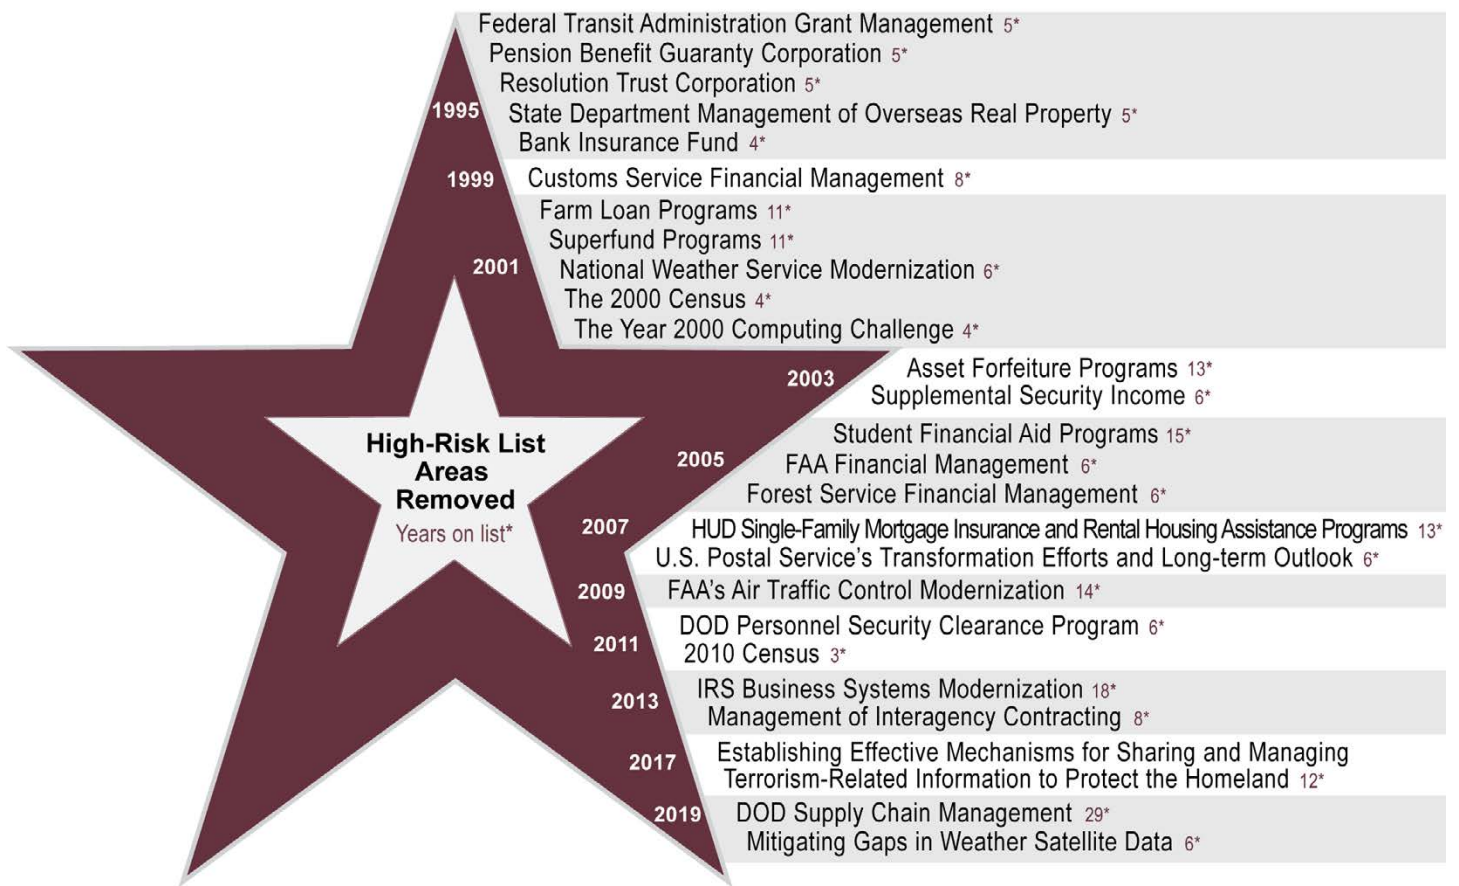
High-Risk List Areas Removed
Years on list*

1995
Federal Transit Administration Grant Management 5*
Pension Benefit Guaranty Corporation 5*
Resolution Trust Corporation 5*
State Department Management of Overseas Real Property 5*
Bank Insurance Fund 4*

1999
Customs Service Financial Management 8*

2001
Farm Loan Programs 11*
Superfund Programs 11*
National Weather Service Modernization 6*
The 2000 Census 4*
The Year 2000 Computing Challenge 4*

2003
Asset Forfeiture Programs 13*
Supplemental Security Income 6*

2005
Student Financial Aid Programs 15*
FAA Financial Management 6*
Forest Service Financial Management 6*

2007
HUD Single-Family Mortgage Insurance and Rental Housing Assistance Programs 13*
U.S. Postal Service's Transformation Efforts and Long-term Outlook 6*

2009
FAA's Air Traffic Control Modernization 14*

2011
DOD Personnel Security Clearance Program 6*
2010 Census 3*

2013
IRS Business Systems Modernization 18*
Management of Interagency Contracting 8*

2017
Establishing Effective Mechanisms for Sharing and Managing Terrorism-Related Information to Protect the Homeland 12*

2019
DOD Supply Chain Management 29*
Mitigating Gaps in Weather Satellite Data 6*